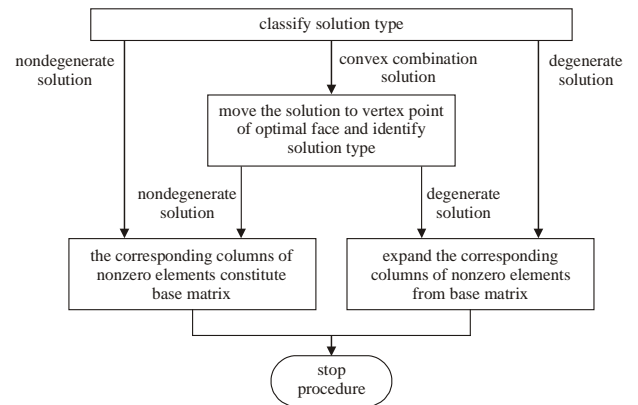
classify solution type

nondegenerate solution

convex combination solution

degenerate solution

move the solution to vertex point of optimal face and identify solution type

nondegenerate solution

degenerate solution

the corresponding columns of nonzero elements constitute base matrix

expand the corresponding columns of nonzero elements from base matrix

stop procedure